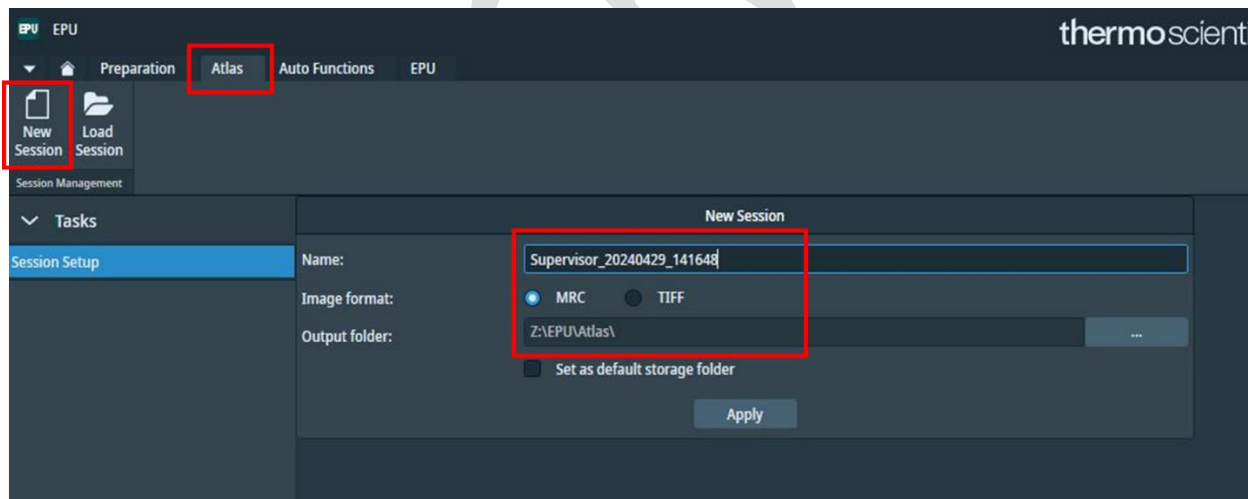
EPU EPU

thermoscient

Preparation Atlas Auto Functions EPU

New Session Load Session

Session Management

Tasks

Session Setup

New Session

Name: Supervisor_20240429_141648

Image format: MRC TIFF

Output folder: Z:\EPU\Atlas\ ...

Set as default storage folder

Apply